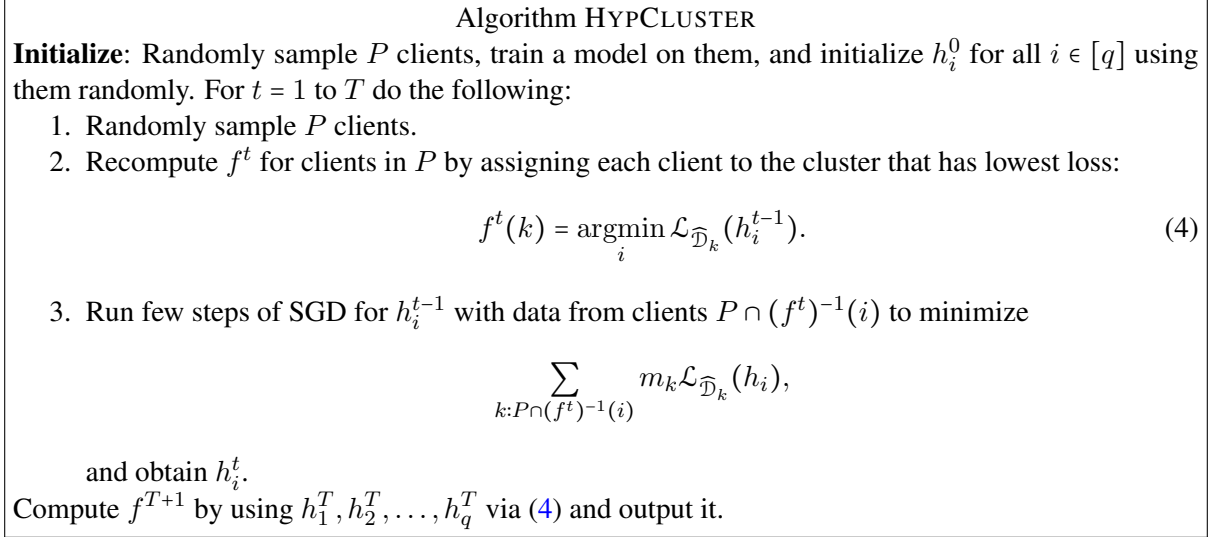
Algorithm HYPCLUSTER

**Initialize**: Randomly sample $P$ clients, train a model on them, and initialize $h_i^0$ for all $i \in [q]$ using them randomly. For $t = 1$ to $T$ do the following:

1. Randomly sample $P$ clients.
2. Recompute $f^t$ for clients in $P$ by assigning each client to the cluster that has lowest loss:

$$f^t(k) = \underset{i}{\operatorname{argmin}} \, \mathcal{L}_{\widehat{\mathcal{D}}_k}(h_i^{t-1}). \quad (4)$$

3. Run few steps of SGD for $h_i^{t-1}$ with data from clients $P \cap (f^t)^{-1}(i)$ to minimize

$$\sum_{k: P \cap (f^t)^{-1}(i)} m_k \mathcal{L}_{\widehat{\mathcal{D}}_k}(h_i),$$

and obtain $h_i^t$.

Compute $f^{T+1}$ by using $h_1^T, h_2^T, \ldots, h_q^T$ via (4) and output it.